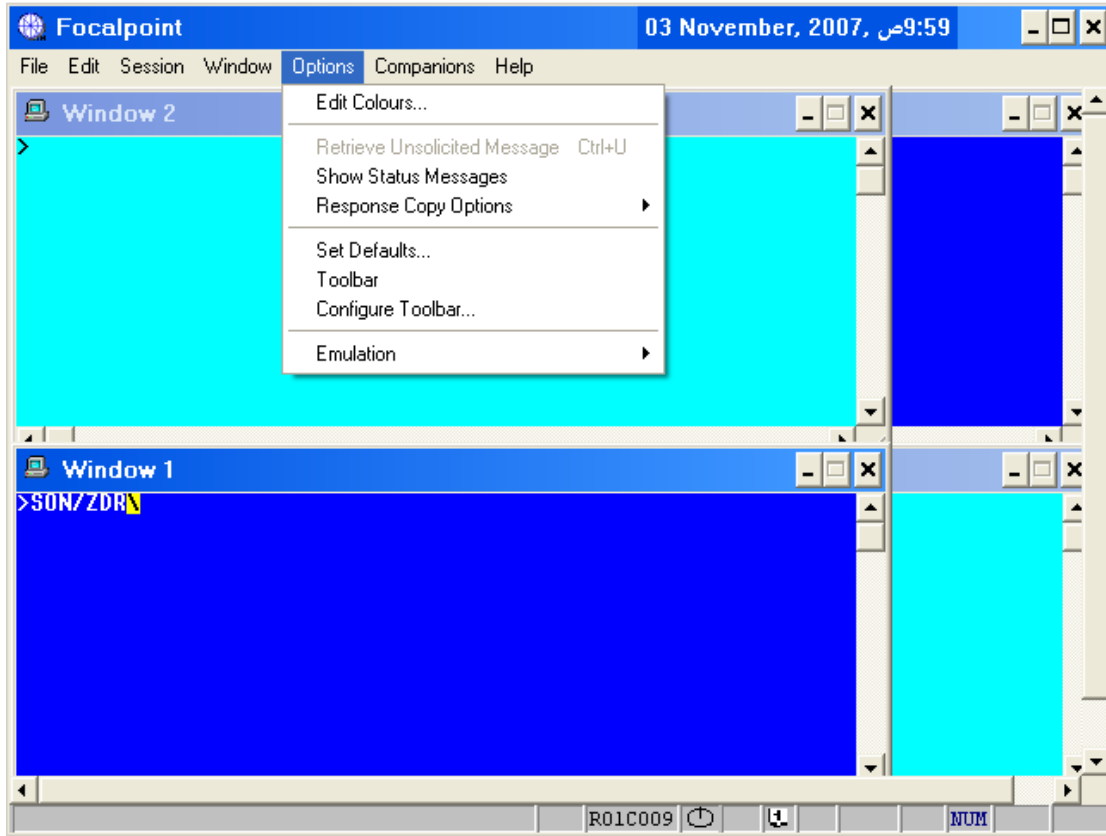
Focalpoint
03 November, 2007, 9:59ص

File Edit Session Window Options Companions Help

Window 2

>

Edit Colours...
Retrieve Unsolicited Message Ctrl+U
Show Status Messages
Response Copy Options
Set Defaults...
Toolbar
Configure Toolbar...
Emulation

Window 1

>SON/ZDR\

R01C009

NUM